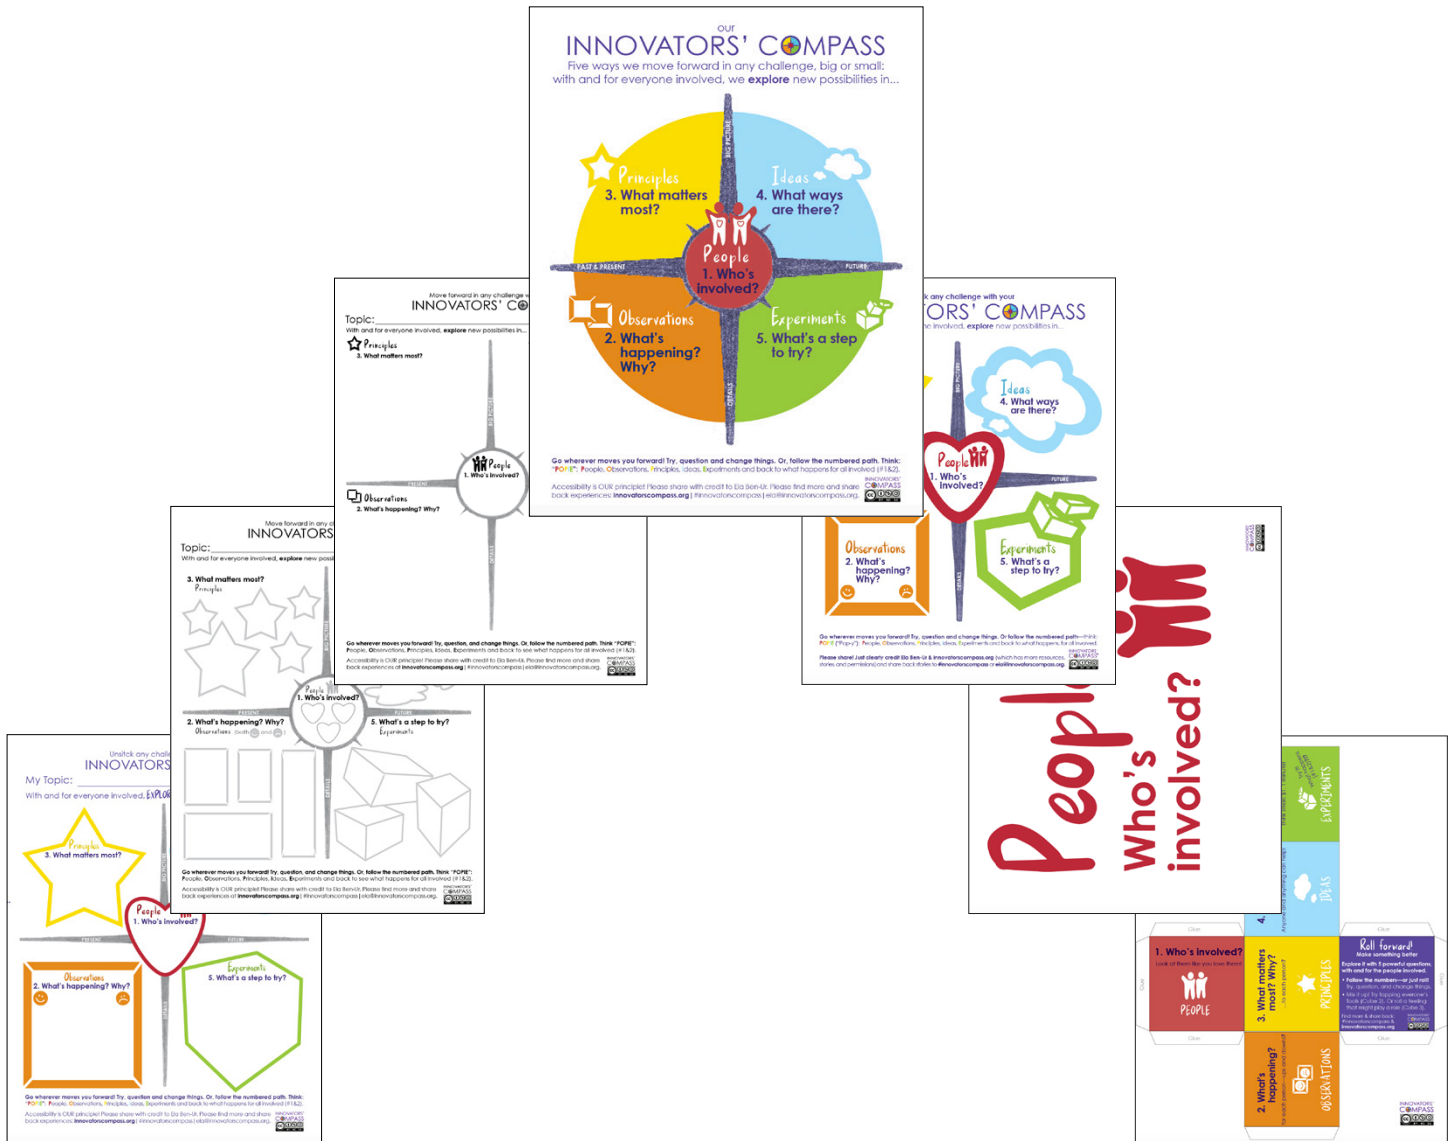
our
INNOVATORS' COMPASS
Five ways we move forward in any challenge, big or small; with and for everyone involved, we **explore** new possibilities in...

Principles
3. What matters most?

Ideas
4. What ways are there?

People
1. Who's involved?

Observations
2. What's happening? Why?

Experiments
5. What's a step to try?

BIG PICTURE
PAST & PRESENT
FUTURE
DETAILS

Go wherever moves you forward! Try, question and change things. Or, follow the numbered path. Think: "POPIE": People, Observations, Principles, Ideas, Experiments and back to what happens for all involved (#1&2).

Accessibility is OUR principle! Please share with credit to Ela Ben-Ur. Please find more and share back experiences: innovatorscompass.org | #innovatorscompass | ela@innovatorscompass.org

INNOVATORS' COMPASS

Move forward in any challenge w
INNOVATORS' CO
Topic:
With and for everyone involved, explore new possibilities in...
Principles
3. What matters most?
People
1. Who's involved?
Observations
2. What's happening? Why?
BIG PICTURE
PRESENT
FUTURE
DETAILS
Go wherever moves you forward! Try, question, and change things. Or, follow the numbered path. Think "POPIE": People, Observations, Principles, Ideas, Experiments and back to see what happens for all involved (#1&2).
Accessibility is OUR principle! Please share with credit to Ela Ben-Ur. Please find more and share back experiences at innovatorscompass.org | #innovatorscompass | ela@innovatorscompass.org

Move forward in any c
INNOVATORS
Topic:
With and for everyone involved, explore new possi
3. What matters most?
Principles
People
1. Who's involved?
2. What's happening? Why?
Observations (both and )
5. What's a step to try?
Experiments
PRESENT
FUTURE
DETAILS
Go wherever moves you forward! Try, question, and change things. Or, follow the numbered path. Think "POPIE": People, Observations, Principles, Ideas, Experiments and back to see what happens for all involved (#1&2).
Accessibility is OUR principle! Please share with credit to Ela Ben-Ur. Please find more and share back experiences at innovatorscompass.org | #innovatorscompass | ela@innovatorscompass.org

Unstick any challe
INNOVATORS
My Topic:
With and for everyone involved, EXPLOR
Principles
3. What matters most?
People
1. Who's involved?
Observations
2. What's happening? Why?
Experiments
5. What's a step to try?
PRESENT
FUTURE
DETAILS
Go wherever moves you forward! Try, question and change things. Or, follow the numbered path. Think: "POPIE": People, Observations, Principles, Ideas, Experiments and back to what happens for all involved (#1&2).
Accessibility is OUR principle! Please share with credit to Ela Ben-Ur. Please find more and share back experiences: innovatorscompass.org | #innovatorscompass | ela@innovatorscompass.org

k any challenge with your
ORS' COMPASS
e involved, explore new possibilities in...
Ideas
4. What ways are there?
People
1. Who's involved?
Observations
2. What's happening? Why?
Experiments
5. What's a step to try?
BIG PICTURE
FUTURE
DETAILS
Go wherever moves you forward! Try, question and change things. Or follow the numbered path—think: POPIE ("Pop-y"): People, Observations, Principles, Ideas, Experiments and back to what happens for all involved.
Please share! Just clearly credit Ela Ben-Ur & innovatorscompass.org (which has more resources, stories and permissions) and share back stories to #innovatorscompass or ela@innovatorscompass.org

People
Who's involved?

EXPERIMENTS
IDEAS
Glue
1. Who's involved?
PEOPLE
3. What matters most? Why?
PRINCIPLES
Roll forward!
Make something better
2. What's happening?
OBSERVATIONS
INNOVATORS' COMPASS